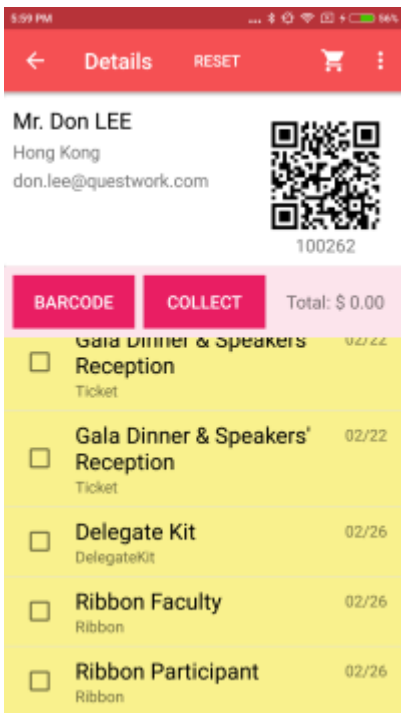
5:59 PM

56%

Details

RESET

Mr. Don LEE

Hong Kong

don.lee@questwork.com

100262

BARCODE

COLLECT

Total: $ 0.00

Gala Dinner & Speakers' Reception

Ticket

02/22

Gala Dinner & Speakers' Reception

Ticket

02/22

Delegate Kit

DelegateKit

02/26

Ribbon Faculty

Ribbon

02/26

Ribbon Participant

Ribbon

02/26